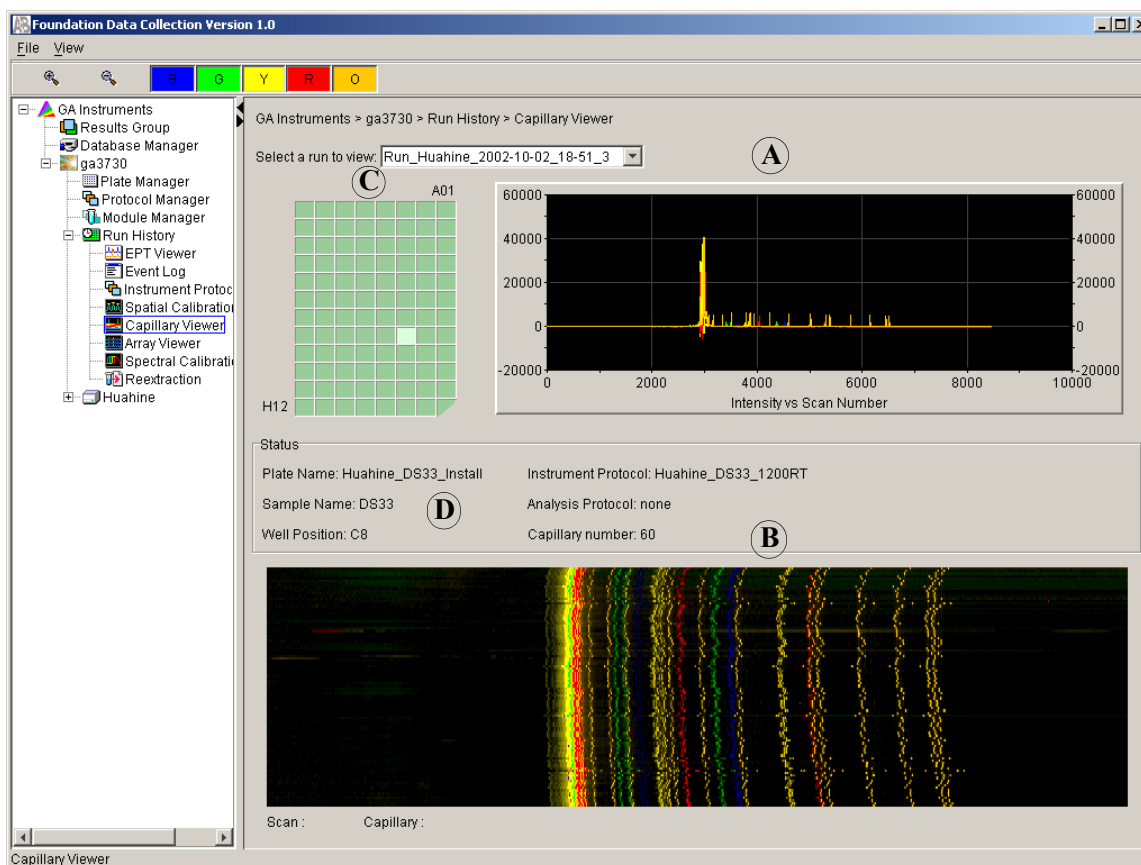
Foundation Data Collection Version 1.0

File View

B G Y R O

GA Instruments
Results Group
Database Manager
ga3730
Plate Manager
Protocol Manager
Module Manager
Run History
EPT Viewer
Event Log
Instrument Protoc
Spatial Calibratio
Capillary Viewer
Array Viewer
Spectral Calibrati
Reextraction
Huahine

GA Instruments > ga3730 > Run History > Capillary Viewer

Select a run to view: Run_Huahine_2002-10-02_18-51_3

A

C

A01

H12

60000
40000
20000
0
-20000
0 2000 4000 6000 8000 10000
Intensity vs Scan Number

Status

Plate Name: Huahine_DS33_Install
Instrument Protocol: Huahine_DS33_1200RT
Sample Name: DS33
D
Analysis Protocol: none
Well Position: C8
Capillary number: 60
B

Scan :
Capillary :

Capillary Viewer